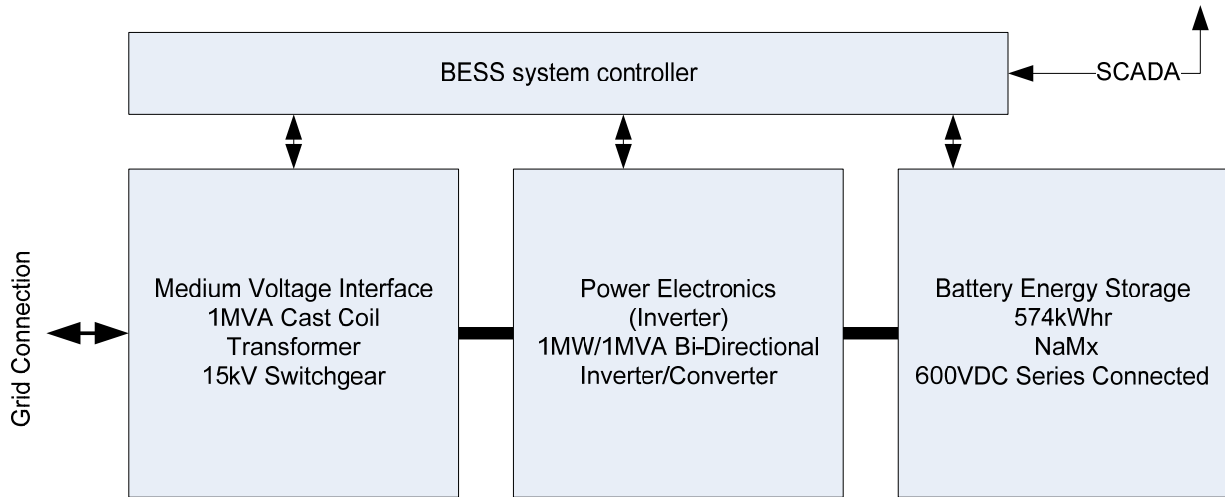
BESS system controller

SCADA

Grid Connection

Medium Voltage Interface
1MVA Cast Coil
Transformer
15kV Switchgear

Power Electronics
(Inverter)
1MW/1MVA Bi-Directional
Inverter/Converter

Battery Energy Storage
574kWhr
NaMx
600VDC Series Connected